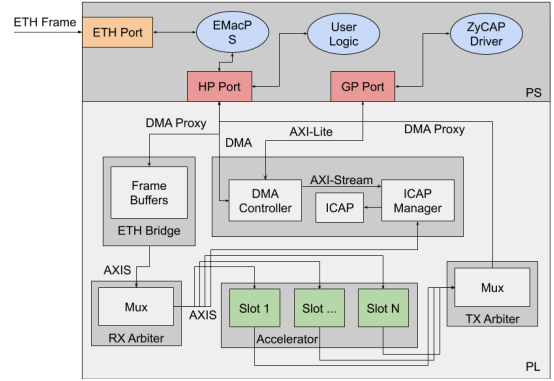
ETH Frame

ETH Port

EMacP S

User Logic

ZyCAP Driver

HP Port

GP Port

PS

DMA Proxy

AXI-Lite

DMA Proxy

DMA

Frame Buffers

ETH Bridge

AXI-Stream

DMA Controller

ICAP

ICAP Manager

AXIS

Mux

RX Arbiter

AXIS

Slot 1

Slot ...

Slot N

Accelerator

Mux

TX Arbiter

PL